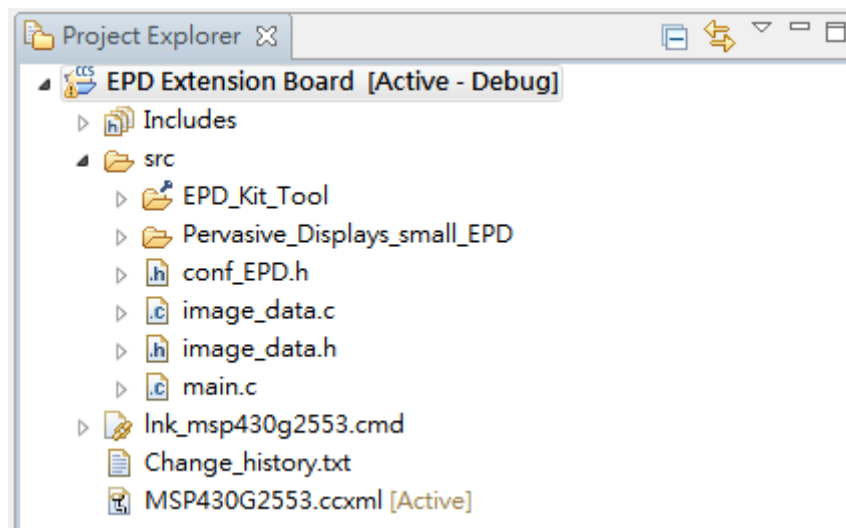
Project Explorer ☒

EPD Extension Board [Active - Debug]

Includes

src

EPD_Kit_Tool

Pervasive_Displays_small_EPD

conf_EPD.h

image_data.c

image_data.h

main.c

lnk_msp430g2553.cmd

Change_history.txt

MSP430G2553.ccxml [Active]